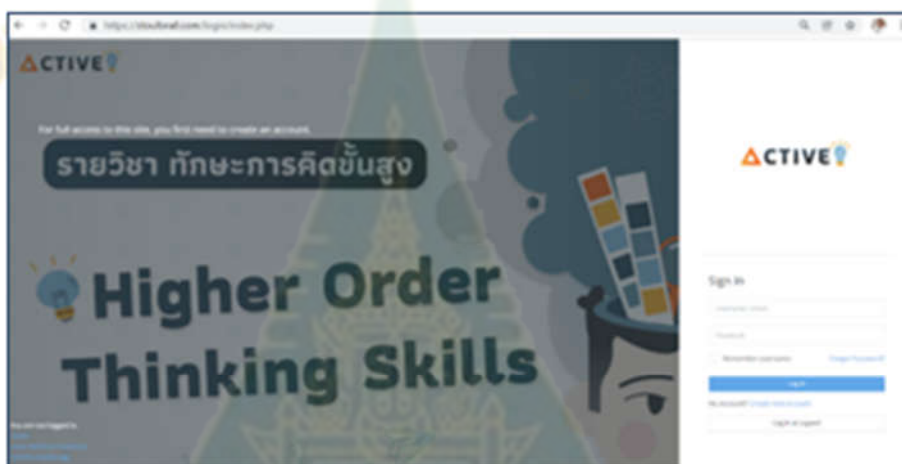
https://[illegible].com/login/index.php

ACTIVE

For full access to this site, you first need to create an account.

รายวิชา ทักษะการคิดขั้นสูง

Higher Order Thinking Skills

You are not logged in.
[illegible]

ACTIVE

Sign in

Username / email

Password

Remember username

Forgot Password?

Log in

No Account? Create new account

Log in as a guest